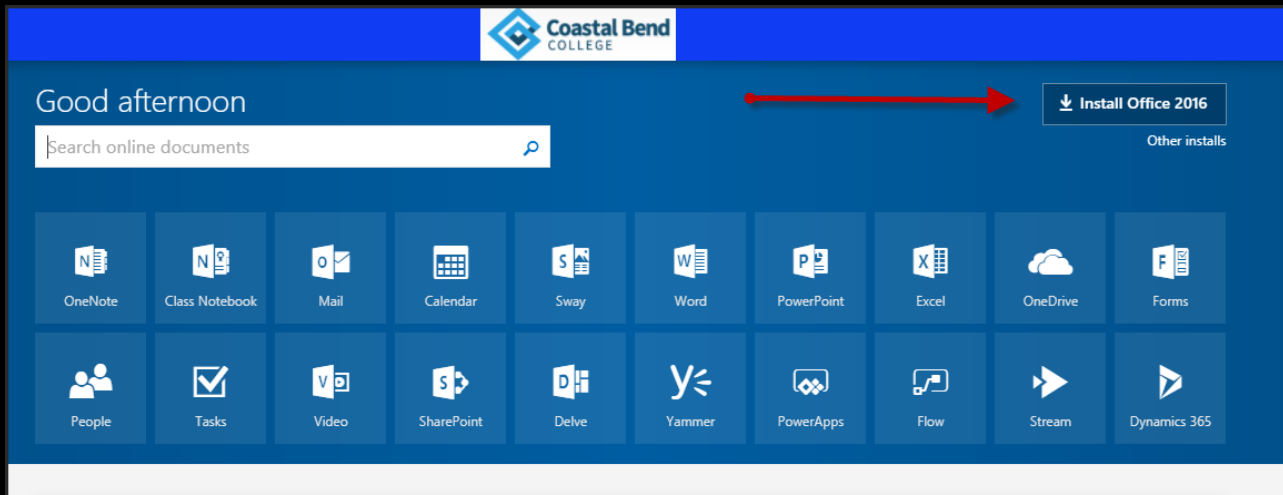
Coastal Bend
COLLEGE

Good afternoon

Search online documents

Install Office 2016

Other installs

OneNote
Class Notebook
Mail
Calendar
Sway
Word
PowerPoint
Excel
OneDrive
Forms

People
Tasks
Video
SharePoint
Delve
Yammer
PowerApps
Flow
Stream
Dynamics 365